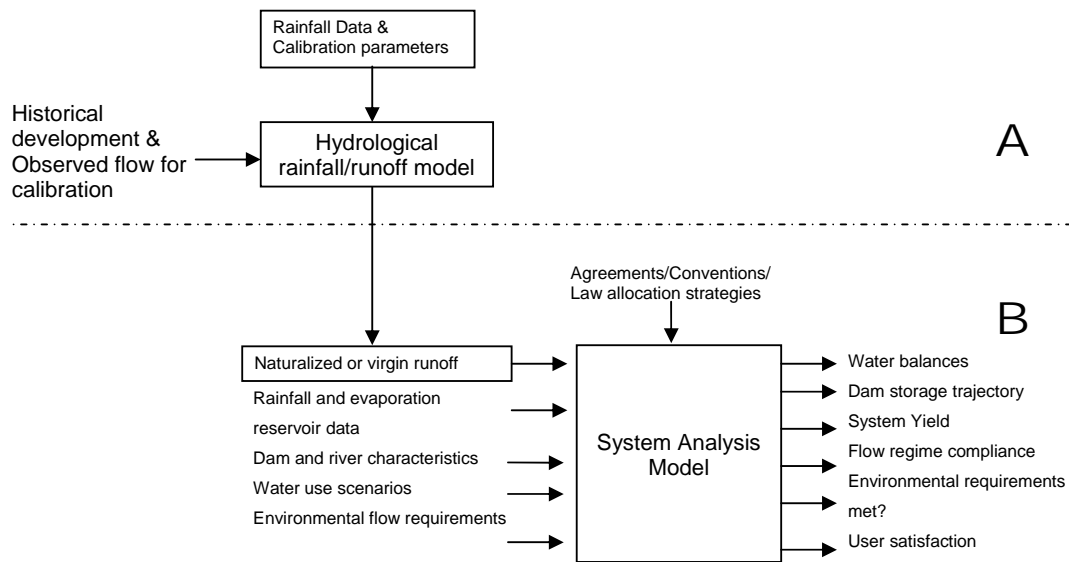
Rainfall Data & Calibration parameters

Historical development & Observed flow for calibration

Hydrological rainfall/runoff model

A

Agreements/Conventions/ Law allocation strategies

B

Naturalized or virgin runoff

Rainfall and evaporation reservoir data

Dam and river characteristics

Water use scenarios

Environmental flow requirements

System Analysis Model

Water balances

Dam storage trajectory

System Yield

Flow regime compliance

Environmental requirements met?

User satisfaction